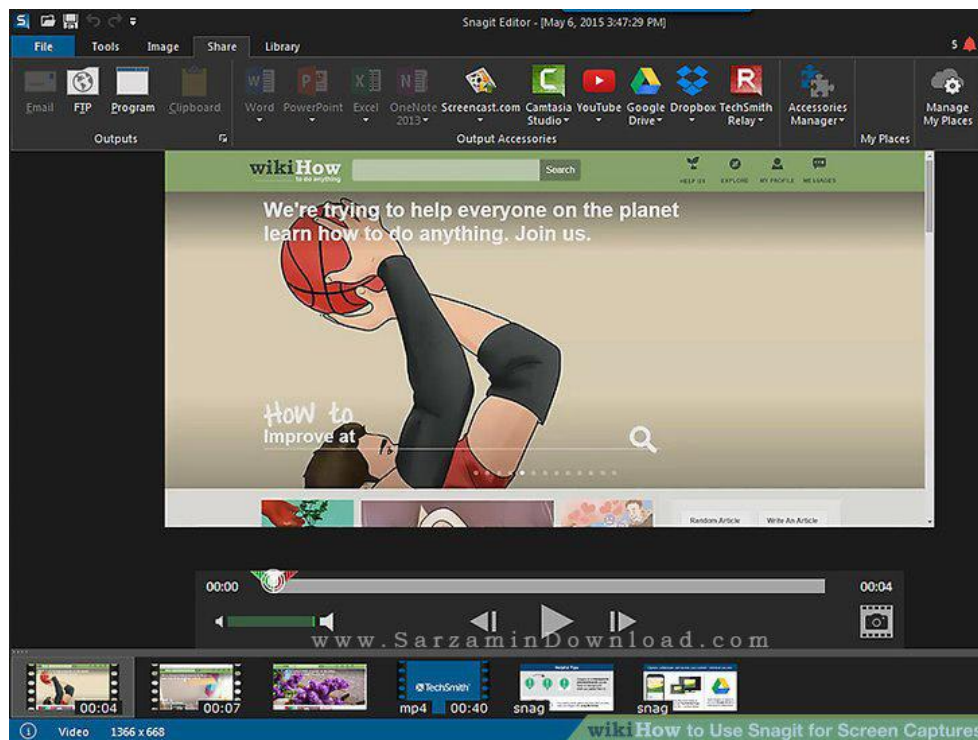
Snagit Editor - [May 6, 2015 3:47:29 PM]

File Tools Image Share Library

Email FTP Program Clipboard
Outputs

Word PowerPoint Excel OneNote 2013 Screencast.com Camtasia Studio YouTube Google Drive Dropbox TechSmith Relay
Output Accessories

Accessories Manager
My Places

Manage My Places

wikiHow to do anything
Search
HELP US EXPLORE MY PROFILE MESSAGES

We're trying to help everyone on the planet learn how to do anything. Join us.

How to
Improve at

Random Article Write An Article

00:00 00:04

www.SarzaminDownload.com

00:04 00:07 mp4 00:40 snag snag

Video 1366 x 668

wikiHow to Use Snagit for Screen Captures